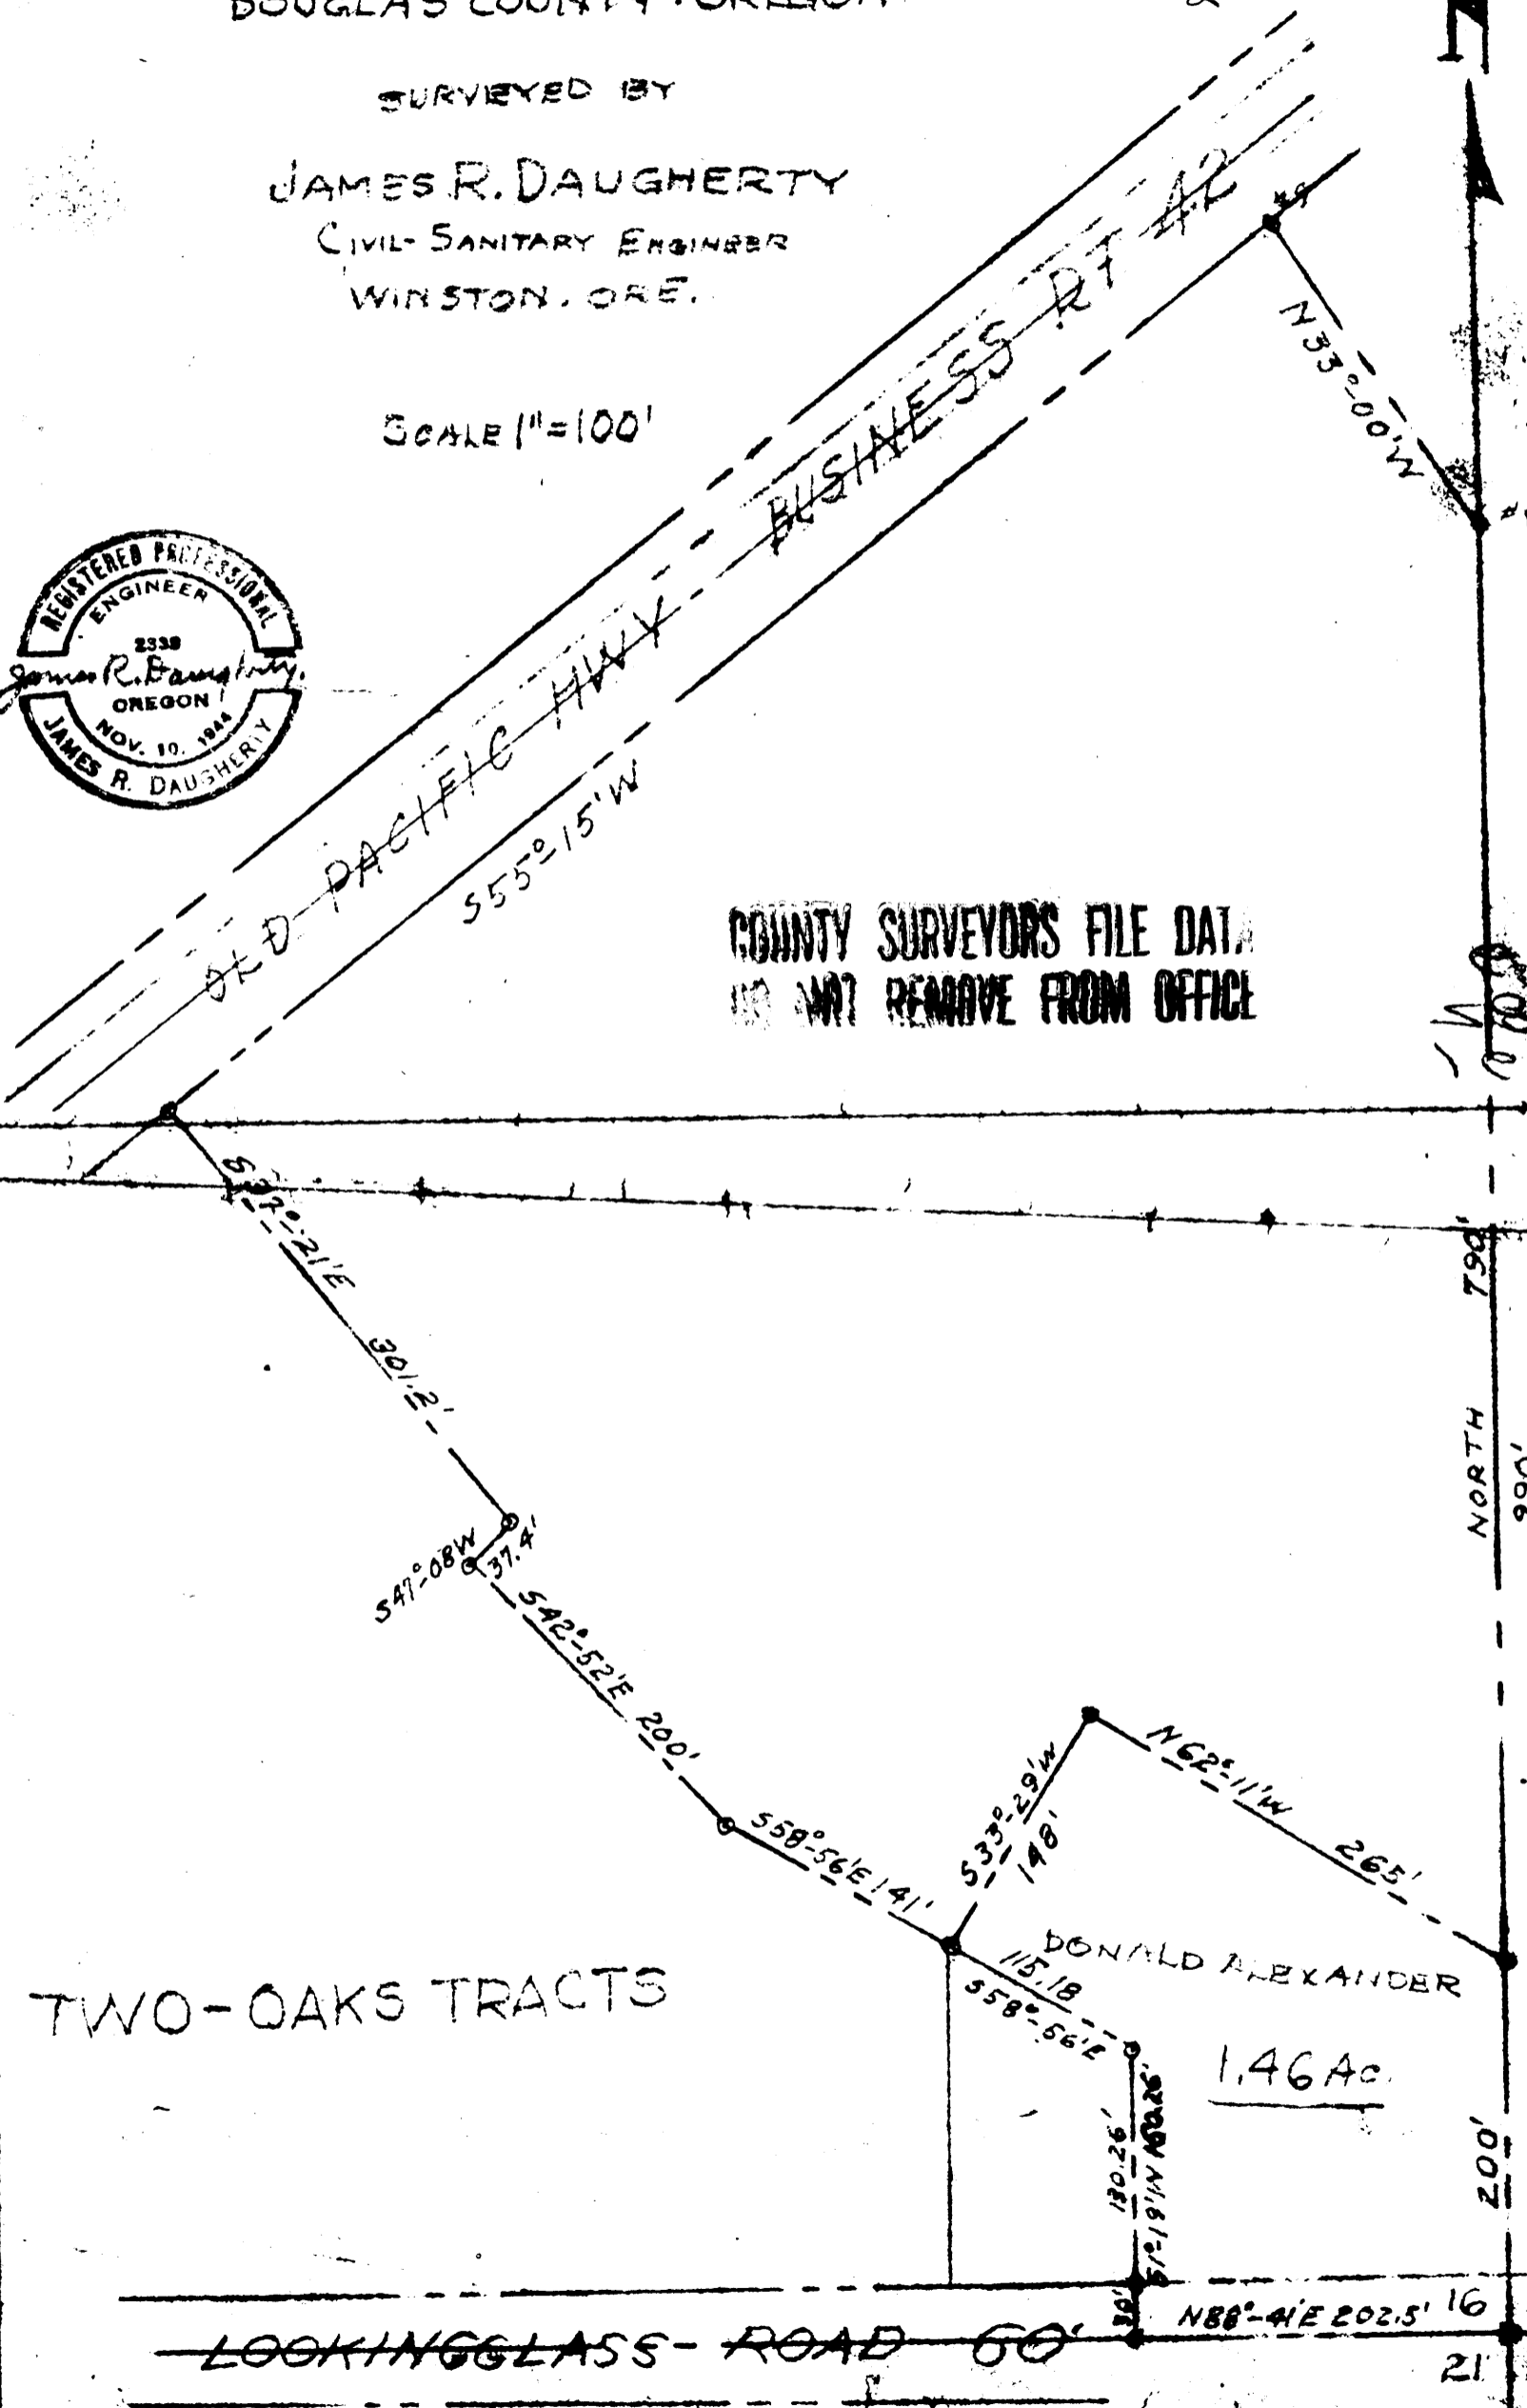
DOUGLAS COUNTY, OREGON

SURVEYED BY

JAMES R. DAUGHERTY
CIVIL-SANITARY ENGINEER
WINSTON, ORE.

SCALE 1"=100'

REGISTERED PROFESSIONAL ENGINEER 2338 James R. Daugherty OREGON NOV. 10, 1944 JAMES R. DAUGHERTY

OLD PACIFIC HWY - BUSINESS RT 42

S55°15'W

N33°00'W

COUNTY SURVEYORS FILE DATA
DO NOT REMOVE FROM OFFICE

S37°21'E 301.2'

S47°08'W 37.4'

S42°52'E 200'

S58°56'E 141'

S33°29'W 148'

N62°11'W 265'

DONALD ALEXANDER

1.46 Ac

115.18 S58°56'E

130.26' N1°19'W

NORTH 790' 990'

200'

TWO-OAKS TRACTS

30'

N88°41'E 202.5'

16

21

LOOKINGGLASS - ROAD 60'